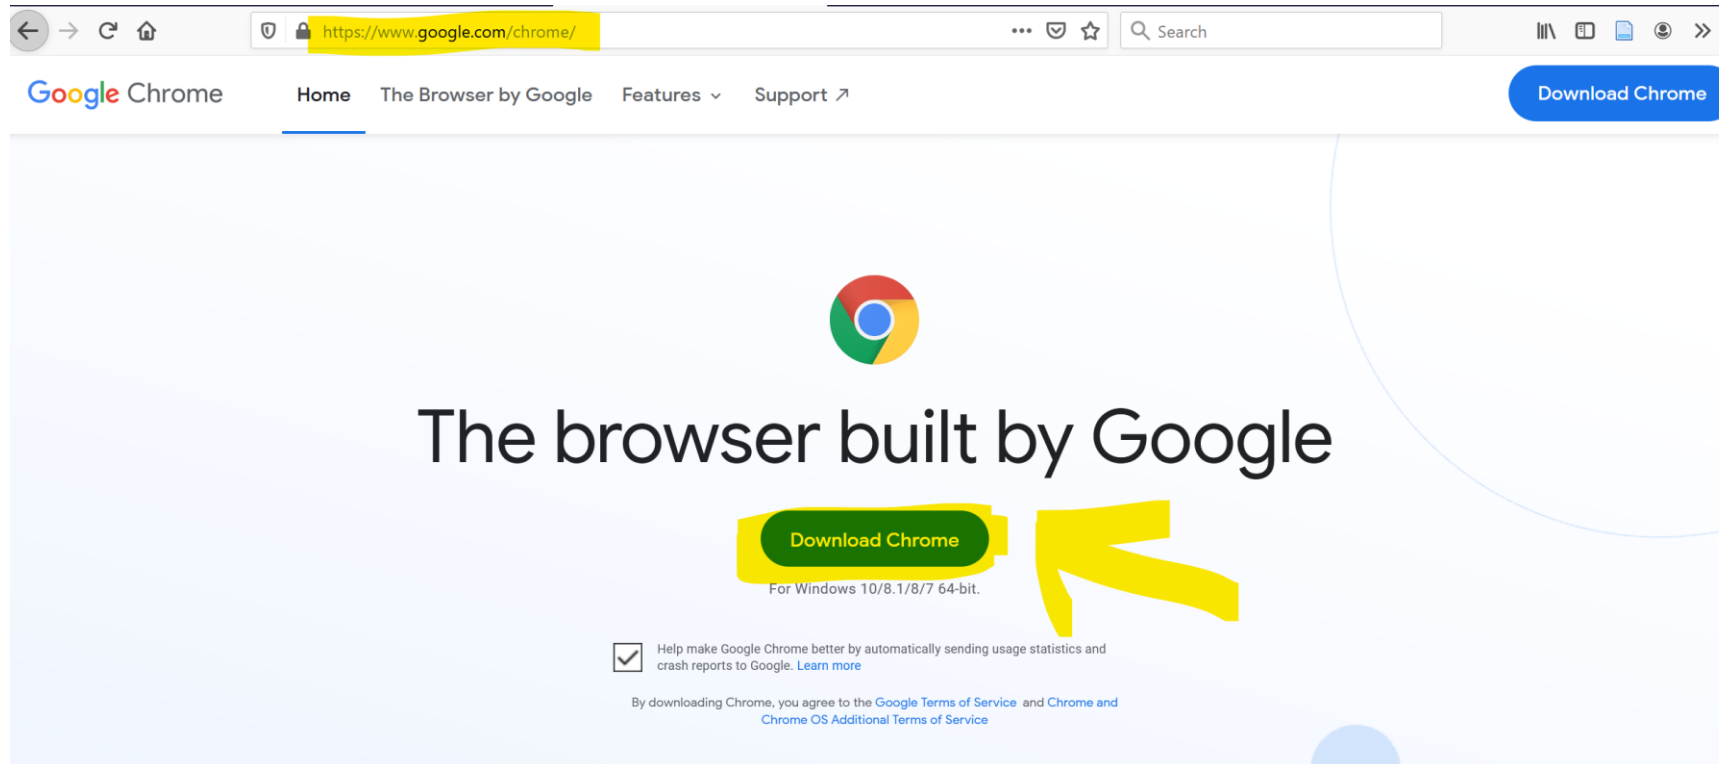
https://www.google.com/chrome/

Search

Google Chrome

Home

The Browser by Google

Features

Support ↗

Download Chrome

The browser built by Google

Download Chrome

For Windows 10/8.1/8/7 64-bit.

Help make Google Chrome better by automatically sending usage statistics and crash reports to Google. Learn more

By downloading Chrome, you agree to the Google Terms of Service and Chrome and Chrome OS Additional Terms of Service